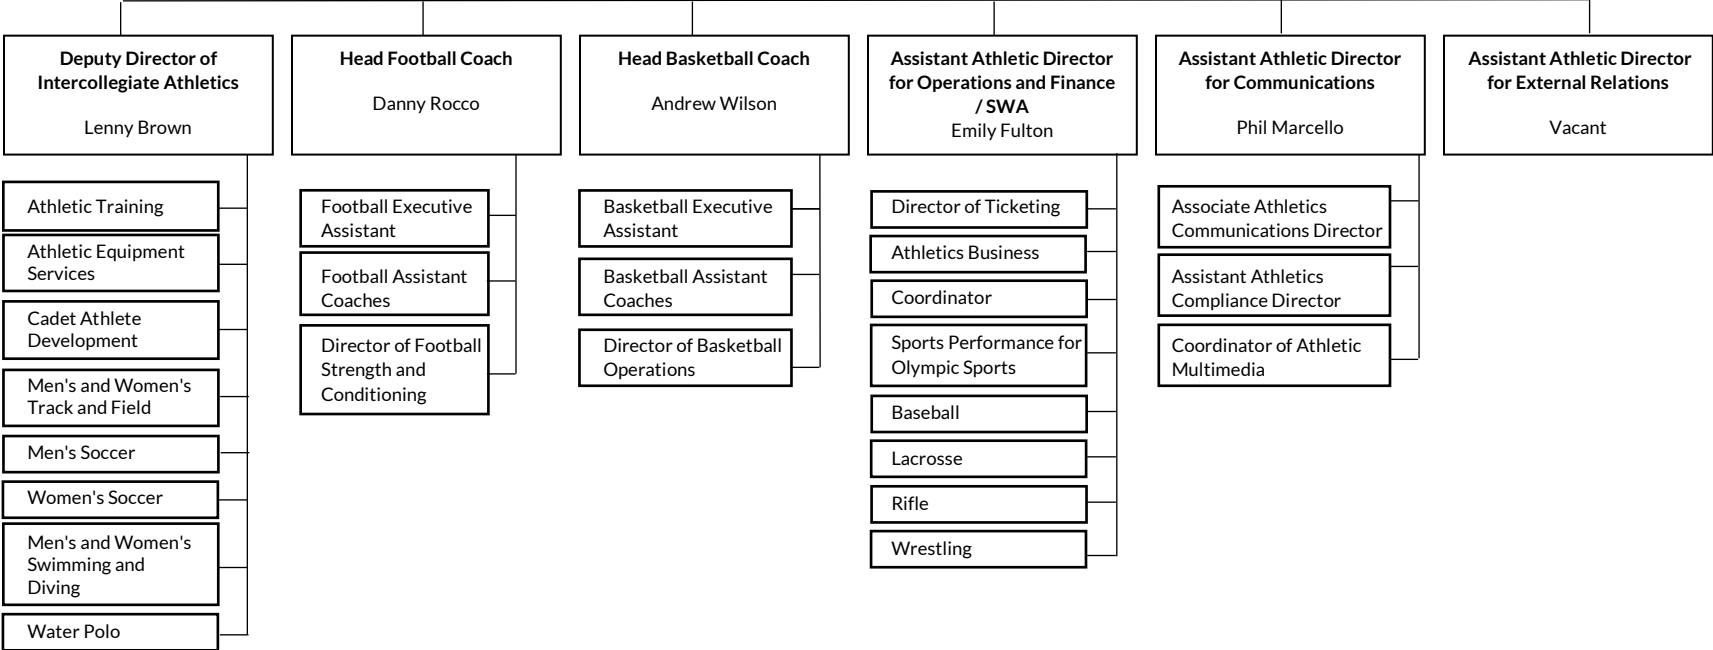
**Deputy Director of Intercollegiate Athletics**
Lenny Brown

Athletic Training
Athletic Equipment Services
Cadet Athlete Development
Men's and Women's Track and Field
Men's Soccer
Women's Soccer
Men's and Women's Swimming and Diving
Water Polo

**Head Football Coach**
Danny Rocco

Football Executive Assistant
Football Assistant Coaches
Director of Football Strength and Conditioning

**Head Basketball Coach**
Andrew Wilson

Basketball Executive Assistant
Basketball Assistant Coaches
Director of Basketball Operations

**Assistant Athletic Director for Operations and Finance / SWA**
Emily Fulton

Director of Ticketing
Athletics Business
Coordinator
Sports Performance for Olympic Sports
Baseball
Lacrosse
Rifle
Wrestling

**Assistant Athletic Director for Communications**
Phil Marcello

Associate Athletics Communications Director
Assistant Athletics Compliance Director
Coordinator of Athletic Multimedia

**Assistant Athletic Director for External Relations**
Vacant